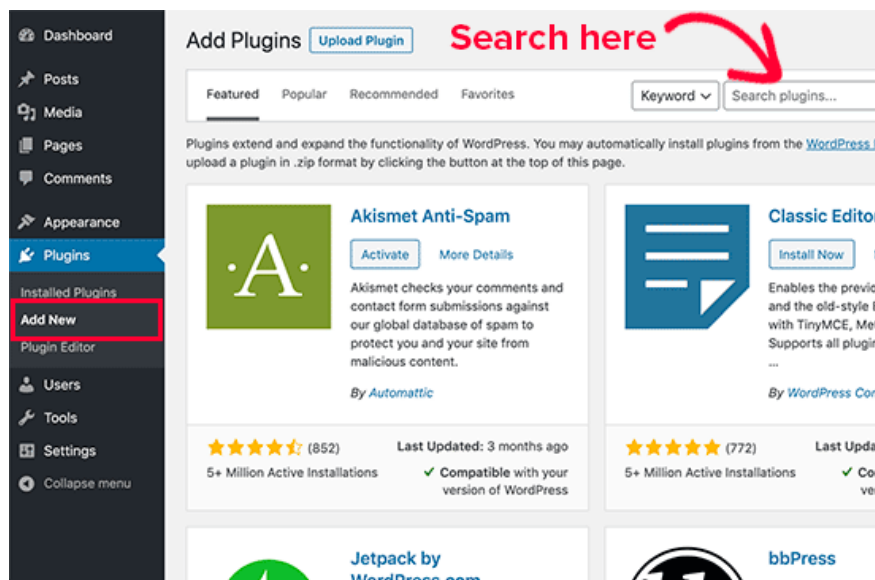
Dashboard
Posts
Media
Pages
Comments
Appearance
Plugins
Installed Plugins
Add New
Plugin Editor
Users
Tools
Settings
Collapse menu

Add Plugins Upload Plugin

Search here

Featured Popular Recommended Favorites

Keyword

Search plugins...

Plugins extend and expand the functionality of WordPress. You may automatically install plugins from the WordPress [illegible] upload a plugin in .zip format by clicking the button at the top of this page.

·A·

Akismet Anti-Spam

Activate More Details

Akismet checks your comments and contact form submissions against our global database of spam to protect you and your site from malicious content.

By Automattic

(852)

Last Updated: 3 months ago

5+ Million Active Installations

Compatible with your version of WordPress

Classic Editor

Install Now

Enables the previ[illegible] and the old-style E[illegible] with TinyMCE, Me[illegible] Supports all plugi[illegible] ...

By WordPress Co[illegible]

(772)

Last Upda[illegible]

5+ Million Active Installations

Co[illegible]

Jetpack by WordPress.com

bbPress